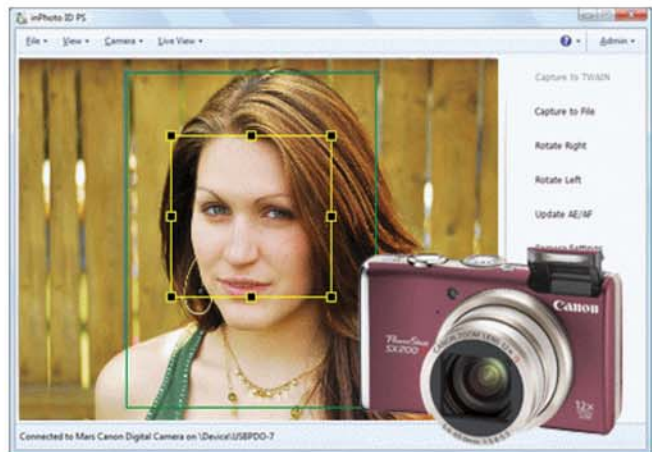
inPhoto ID PS

File View Camera Live View Admin

Capture to TWAIN

Capture to File

Rotate Right

Rotate Left

Update AE/AF

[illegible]

Canon

PowerShot SX200

12x

Connected to Mars Canon Digital Camera on \Device\USBPDO-7